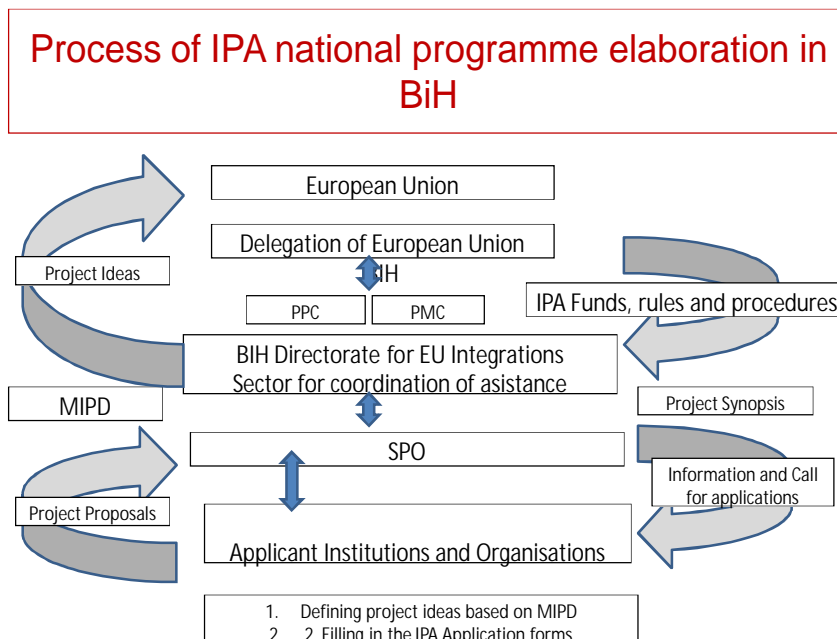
Process of IPA national programme elaboration in BiH

European Union

Delegation of European Union
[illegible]IH

Project Ideas

PPC

PMC

IPA Funds, rules and procedures

BIH Directorate for EU Integrations
Sector for coordination of asistance

MIPD

Project Synopsis

SPO

Information and Call for applications

Project Proposals

Applicant Institutions and Organisations

1. Defining project ideas based on MIPD
2. 2. Filling in the IPA Application forms